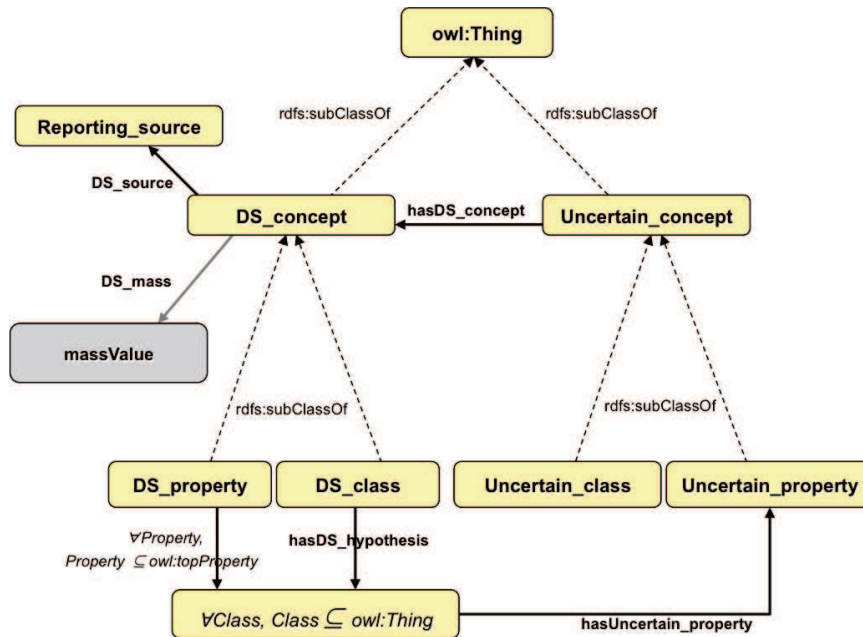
owl:Thing

rdfs:subClassOf

rdfs:subClassOf

Reporting_source

DS_source

DS_concept

hasDS_concept

Uncertain_concept

DS_mass

massValue

rdfs:subClassOf

rdfs:subClassOf

DS_property

DS_class

Uncertain_class

Uncertain_property

$\forall$Property, Property $\subseteq$ owl:topProperty

hasDS_hypothesis

$\forall$Class, Class $\subseteq$ owl:Thing

hasUncertain_property